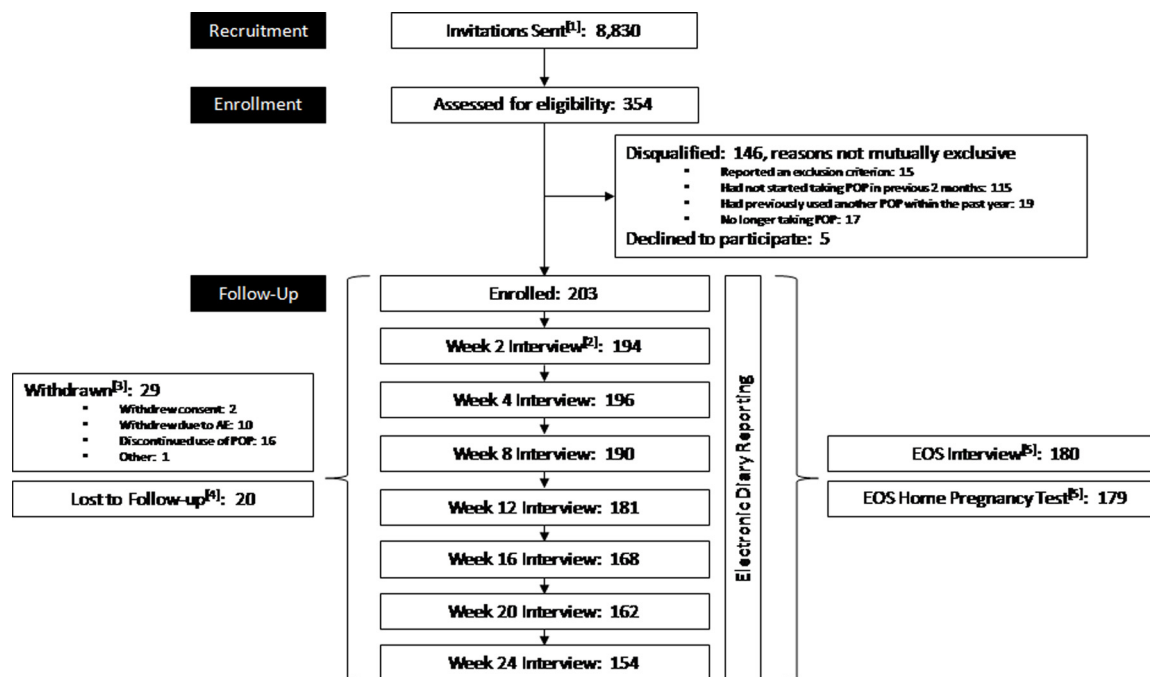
Recruitment

Invitations Sent$^{[1]}$: 8,830

Enrollment

Assessed for eligibility: 354

Disqualified: 146, reasons not mutually exclusive
- Reported an exclusion criterion: 15
- Had not started taking POP in previous 2 months: 115
- Had previously used another POP within the past year: 19
- No longer taking POP: 17

Declined to participate: 5

Follow-Up

Enrolled: 203

Week 2 Interview$^{[2]}$: 194

Week 4 Interview: 196

Week 8 Interview: 190

Week 12 Interview: 181

Week 16 Interview: 168

Week 20 Interview: 162

Week 24 Interview: 154

Electronic Diary Reporting

Withdrawn$^{[3]}$: 29
- Withdrew consent: 2
- Withdrew due to AE: 10
- Discontinued use of POP: 16
- Other: 1

Lost to Follow-up$^{[4]}$: 20

EOS Interview$^{[5]}$: 180

EOS Home Pregnancy Test$^{[5]}$: 179